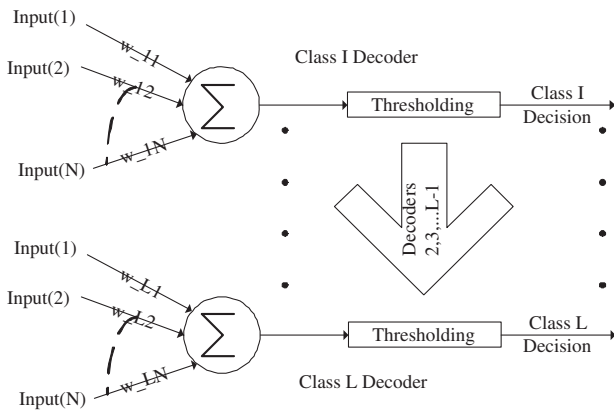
Input(1)

Input(2)

Input(N)

w_11

w_12

w_1N

$\sum$

Class I Decoder

Thresholding

Class I Decision

Decoders 2,3,...L-1

Input(1)

Input(2)

Input(N)

w_L1

w_L2

w_LN

$\sum$

Thresholding

Class L Decision

Class L Decoder